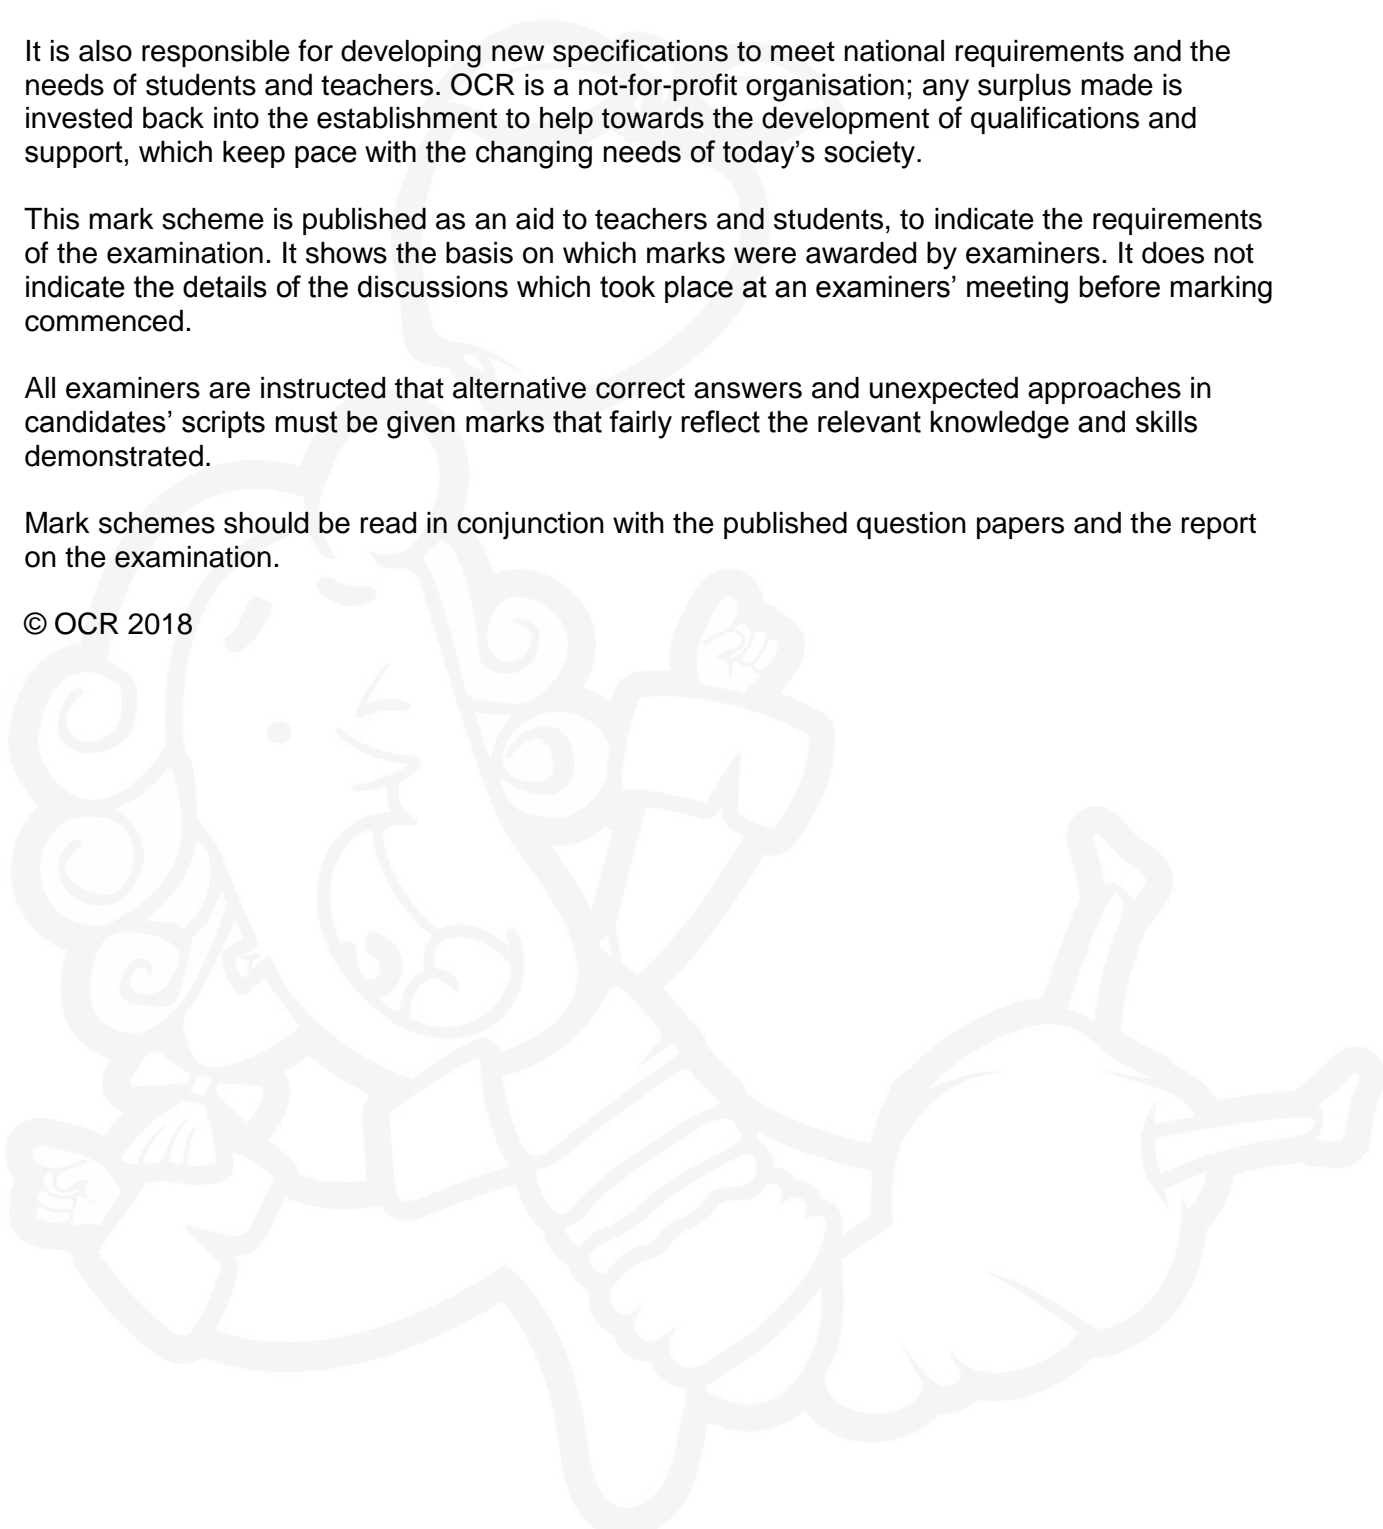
It is also responsible for developing new specifications to meet national requirements and the needs of students and teachers. OCR is a not-for-profit organisation; any surplus made is invested back into the establishment to help towards the development of qualifications and support, which keep pace with the changing needs of today's society.

This mark scheme is published as an aid to teachers and students, to indicate the requirements of the examination. It shows the basis on which marks were awarded by examiners. It does not indicate the details of the discussions which took place at an examiners' meeting before marking commenced.

All examiners are instructed that alternative correct answers and unexpected approaches in candidates' scripts must be given marks that fairly reflect the relevant knowledge and skills demonstrated.

Mark schemes should be read in conjunction with the published question papers and the report on the examination.

© OCR 2018